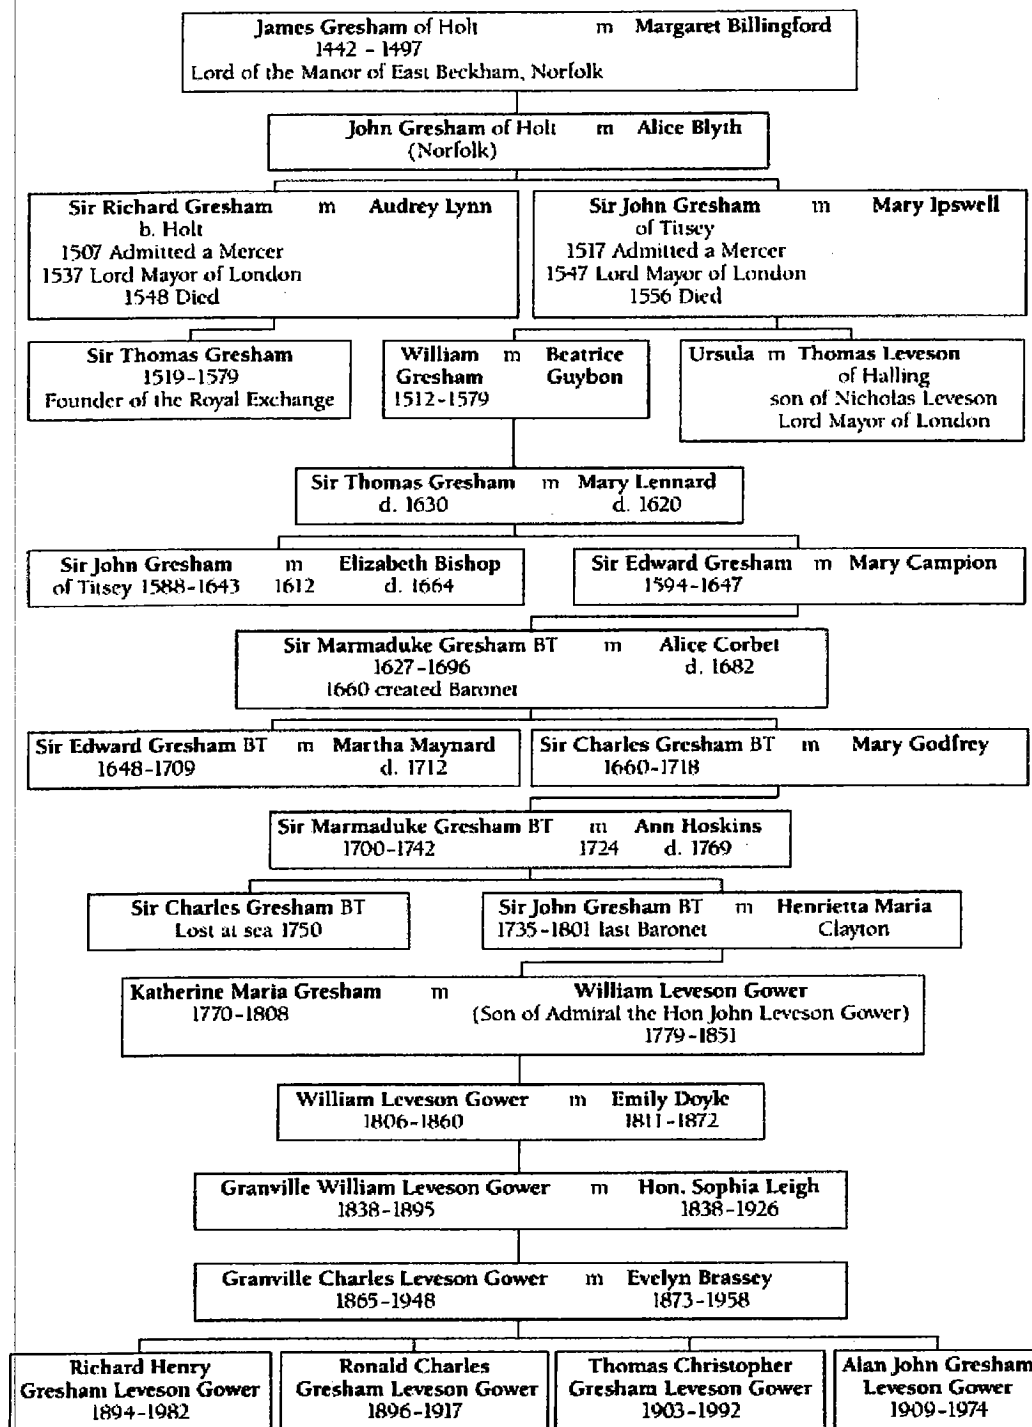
James Gresham of Holt m Margaret Billingford
1442 - 1497
Lord of the Manor of East Beckham, Norfolk

John Gresham of Holt m Alice Blyth
(Norfolk)

Sir Richard Gresham m Audrey Lynn
b. Holt
1507 Admitted a Mercer
1537 Lord Mayor of London
1548 Died

Sir John Gresham m Mary Ipswell
of Titsey
1517 Admitted a Mercer
1547 Lord Mayor of London
1556 Died

Sir Thomas Gresham
1519-1579
Founder of the Royal Exchange

William Gresham m Beatrice Guybon
1512-1579

Ursula m Thomas Leveson
of Halling
son of Nicholas Leveson
Lord Mayor of London

Sir Thomas Gresham m Mary Lennard
d. 1630 d. 1620

Sir John Gresham m Elizabeth Bishop
of Titsey 1588-1643 1612 d. 1664

Sir Edward Gresham m Mary Campion
1594-1647

Sir Marmaduke Gresham BT m Alice Corbet
1627-1696 d. 1682
1660 created Baronet

Sir Edward Gresham BT m Martha Maynard
1648-1709 d. 1712

Sir Charles Gresham BT m Mary Godfrey
1660-1718

Sir Marmaduke Gresham BT m Ann Hoskins
1700-1742 1724 d. 1769

Sir Charles Gresham BT
Lost at sea 1750

Sir John Gresham BT m Henrietta Maria Clayton
1735-1801 last Baronet

Katherine Maria Gresham m William Leveson Gower
1770-1808 (Son of Admiral the Hon John Leveson Gower)
1779-1851

William Leveson Gower m Emily Doyle
1806-1860 1811-1872

Granville William Leveson Gower m Hon. Sophia Leigh
1838-1895 1838-1926

Granville Charles Leveson Gower m Evelyn Brassey
1865-1948 1873-1958

Richard Henry Gresham Leveson Gower
1894-1982

Ronald Charles Gresham Leveson Gower
1896-1917

Thomas Christopher Gresham Leveson Gower
1903-1992

Alan John Gresham Leveson Gower
1909-1974